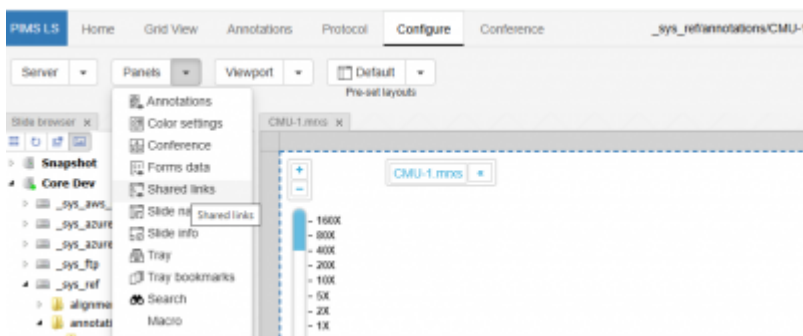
PMS LS Home Grid View Annotations Protocol Configure Conference _sys_ref/annotations/CMU-

Server Panels Viewport Default
Pre-set layouts

Slide browser x
Snapshot
Core Dev
_sys_aws_
_sys_azure
_sys_azure
_sys_ftp
_sys_ref
alignme
annotati

Annotations
Color settings
Conference
Forms data
Shared links
Slide na
Shared links
Slide info
Tray
Tray bookmarks
Search
Macro

CMU-1.mrxs x

CMU-1.mrxs

+
−
160X
80X
40X
20X
10X
5X
2X
1X